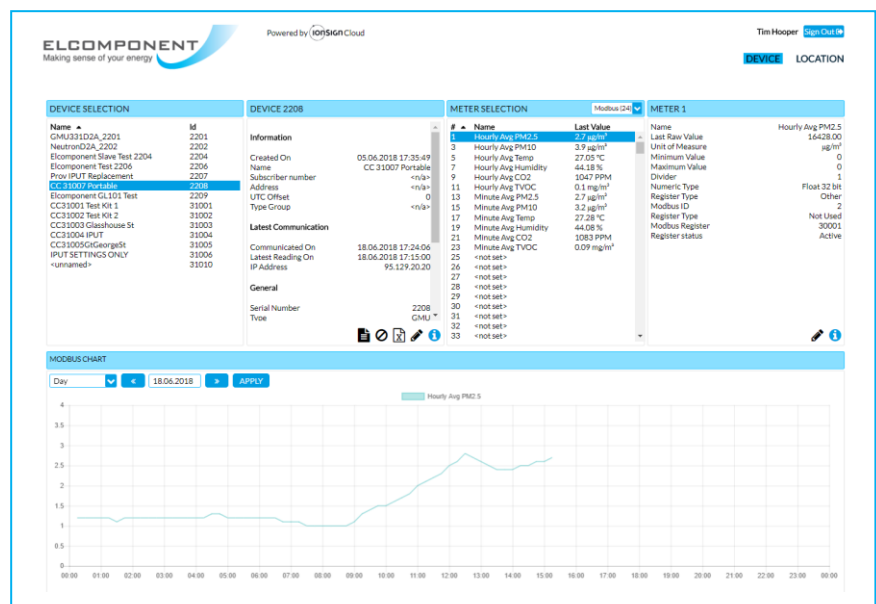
ELCOMPONENT
Making sense of your energy

Powered by ionSIGN Cloud

Tim Hooper Sign Out

DEVICE LOCATION

DEVICE SELECTION

| Name | Id |
|---|---|
| GMU331D2A_2201 | 2201 |
| NeutronD2A_2202 | 2202 |
| Elcomponent Slave Test 2204 | 2204 |
| Elcomponent Test 2206 | 2206 |
| Prov IPUT Replacement | 2207 |
| CC 31007 Portable | 2208 |
| Elcomponent GL101 Test | 2209 |
| CC31001 Test Kit 1 | 31001 |
| CC31002 Test Kit 2 | 31002 |
| CC31003 Glasshouse St | 31003 |
| CC31004 IPUT | 31004 |
| CC31005GtGeorgeSt | 31005 |
| IPUT SETTINGS ONLY | 31006 |
| <unnamed> | 31010 |

DEVICE 2208

Information

Created On 05.06.2018 17:35:49
Name CC 31007 Portable
Subscriber number <n/a>
Address <n/a>
UTC Offset 0
Type Group <n/a>

Latest Communication

Communicated On 18.06.2018 17:24:06
Latest Reading On 18.06.2018 17:15:00
IP Address 95.129.20.20

General

Serial Number 2208
Type GMU

METER SELECTION Modbus (24)

| # | Name | Last Value |
|---|---|---|
| 1 | Hourly Avg PM2.5 | 2.7 µg/m³ |
| 3 | Hourly Avg PM10 | 3.2 µg/m³ |
| 5 | Hourly Avg Temp | 27.05 °C |
| 7 | Hourly Avg Humidity | 44.18 % |
| 9 | Hourly Avg CO2 | 1047 PPM |
| 11 | Hourly Avg TVOC | 0.1 mg/m³ |
| 13 | Minute Avg PM2.5 | 2.7 µg/m³ |
| 15 | Minute Avg PM10 | 3.2 µg/m³ |
| 17 | Minute Avg Temp | 27.28 °C |
| 19 | Minute Avg Humidity | 44.08 % |
| 21 | Minute Avg CO2 | 1083 PPM |
| 23 | Minute Avg TVOC | 0.09 mg/m³ |
| 25 | <not set> | |
| 26 | <not set> | |
| 27 | <not set> | |
| 28 | <not set> | |
| 29 | <not set> | |
| 30 | <not set> | |
| 31 | <not set> | |
| 32 | <not set> | |
| 33 | <not set> | |

METER 1

Name Hourly Avg PM2.5
Last Raw Value 16428.00
Unit of Measure µg/m³
Minimum Value 0
Maximum Value 0
Divider 1
Numeric Type Float 32 bit
Register Type Other
Modbus ID 2
Register Type Not Used
Modbus Register 30001
Register status Active

MODBUS CHART

Day « 18.06.2018 » APPLY

Hourly Avg PM2.5

4
3.5
3
2.5
2
1.5
1
0.5
0

00:00 01:00 02:00 03:00 04:00 05:00 06:00 07:00 08:00 09:00 10:00 11:00 12:00 13:00 14:00 15:00 16:00 17:00 18:00 19:00 20:00 21:00 22:00 23:00 00:00